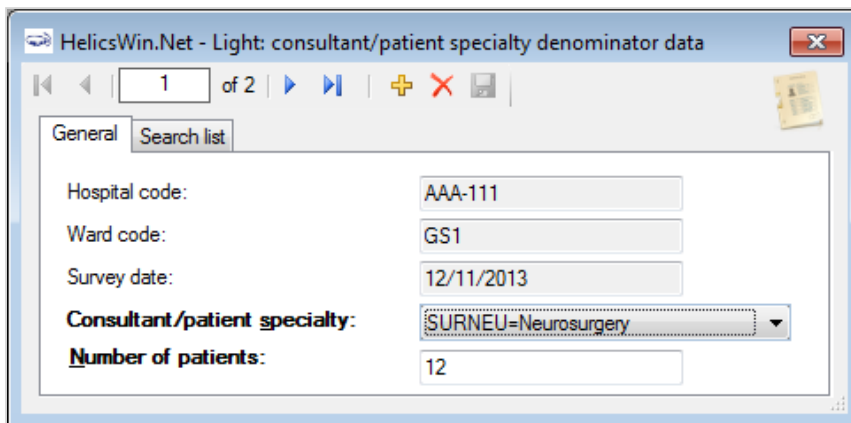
HelicsWin.Net - Light: consultant/patient specialty denominator data

1 of 2

General | Search list

Hospital code: AAA-111

Ward code: GS1

Survey date: 12/11/2013

**Consultant/patient specialty:** SURNEU=Neurosurgery

**Number of patients:** 12